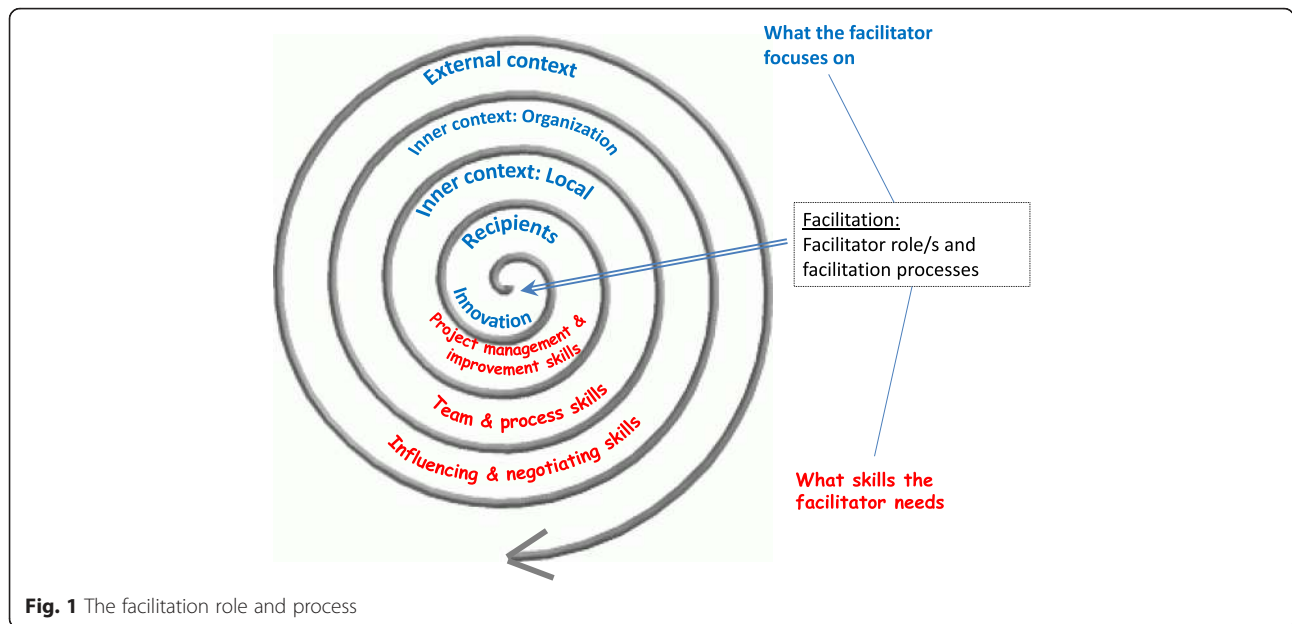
External context

Inner context: Organization

Inner context: Local

Recipients

Innovation

Project management & improvement skills

Team & process skills

Influencing & negotiating skills

What the facilitator focuses on

Facilitation:
Facilitator role/s and facilitation processes

What skills the facilitator needs

**Fig. 1** The facilitation role and process